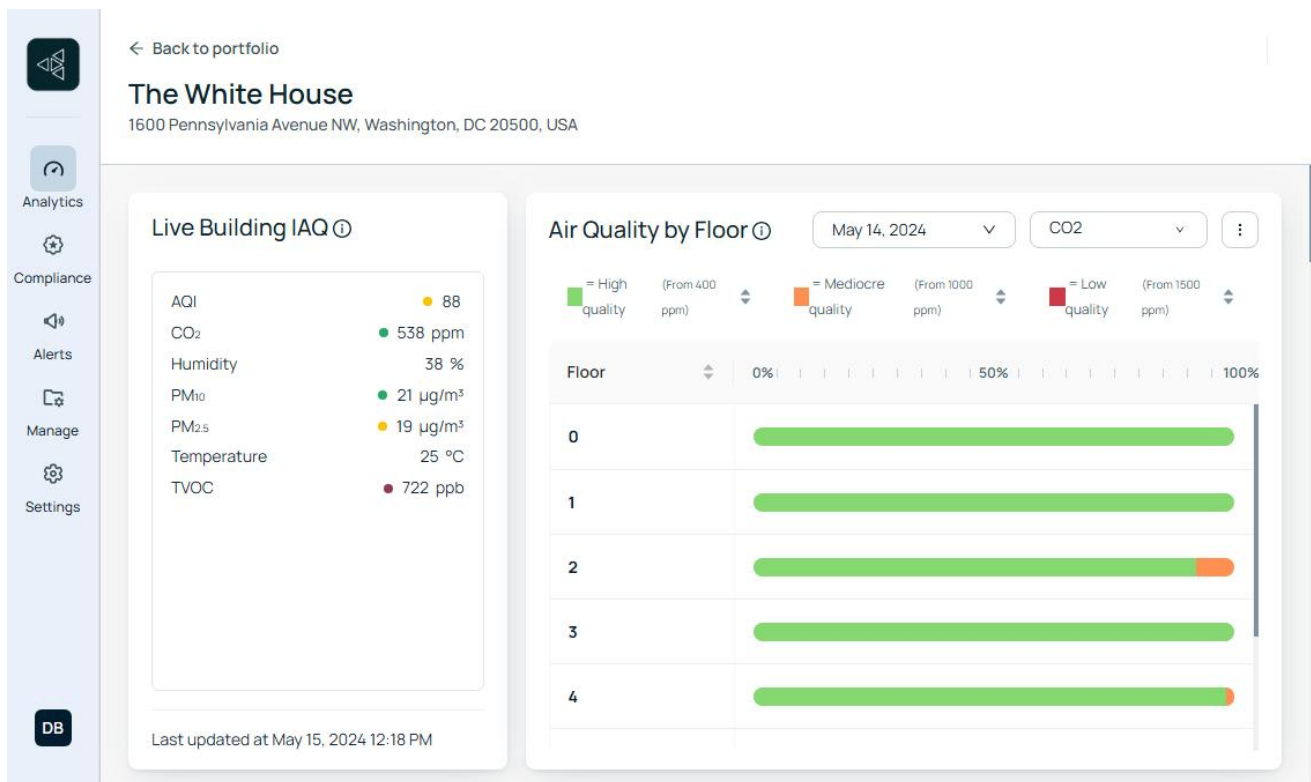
Analytics
Compliance
Alerts
Manage
Settings
DB

← Back to portfolio

The White House
1600 Pennsylvania Avenue NW, Washington, DC 20500, USA

Live Building IAQ ⓘ

| | |
|---|---|
| AQI | 88 |
| $CO_2$ | 538 ppm |
| Humidity | 38 % |
| $PM_{10}$ | 21 µg/m³ |
| $PM_{2.5}$ | 19 µg/m³ |
| Temperature | 25 °C |
| TVOC | 722 ppb |

Last updated at May 15, 2024 12:18 PM

Air Quality by Floor ⓘ
May 14, 2024
CO2

= High quality (From 400 ppm)
= Mediocre quality (From 1000 ppm)
= Low quality (From 1500 ppm)

| Floor | 0% 50% 100% |
|---|---|
| 0 | |
| 1 | |
| 2 | |
| 3 | |
| 4 | |